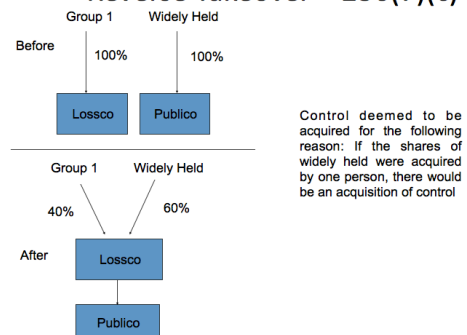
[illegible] 256(7)(c)

Group 1

Widely Held

Before

100%

100%

Lossco

Publico

Control deemed to be acquired for the following reason: If the shares of widely held were acquired by one person, there would be an acquisition of control

Group 1

Widely Held

40%

60%

After

Lossco

Publico